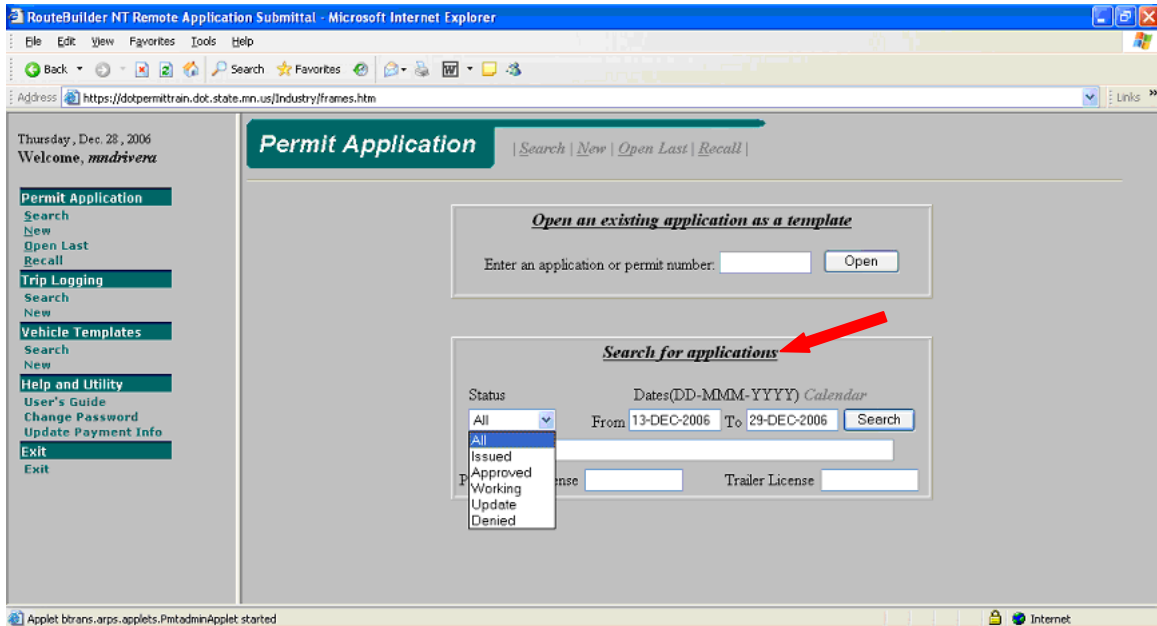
RouteBuilder NT Remote Application Submittal - Microsoft Internet Explorer

File Edit View Favorites Tools Help

Back Search Favorites

Address https://dotpermittrain.dot.state.mn.us/Industry/frames.htm Links

Thursday, Dec. 28, 2006
Welcome, mndrivera

Permit Application
Search
New
Open Last
Recall
Trip Logging
Search
New
Vehicle Templates
Search
New
Help and Utility
User's Guide
Change Password
Update Payment Info
Exit
Exit

Permit Application

| Search | New | Open Last | Recall |

Open an existing application as a template

Enter an application or permit number: Open

Search for applications

Status

Dates(DD-MMM-YYYY) Calendar

All

From 13-DEC-2006 To 29-DEC-2006 Search

All
Issued
Approved
Working
Update
Denied

P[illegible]ense

Trailer License

Applet btrans.arps.applets.PmtadminApplet started

Internet